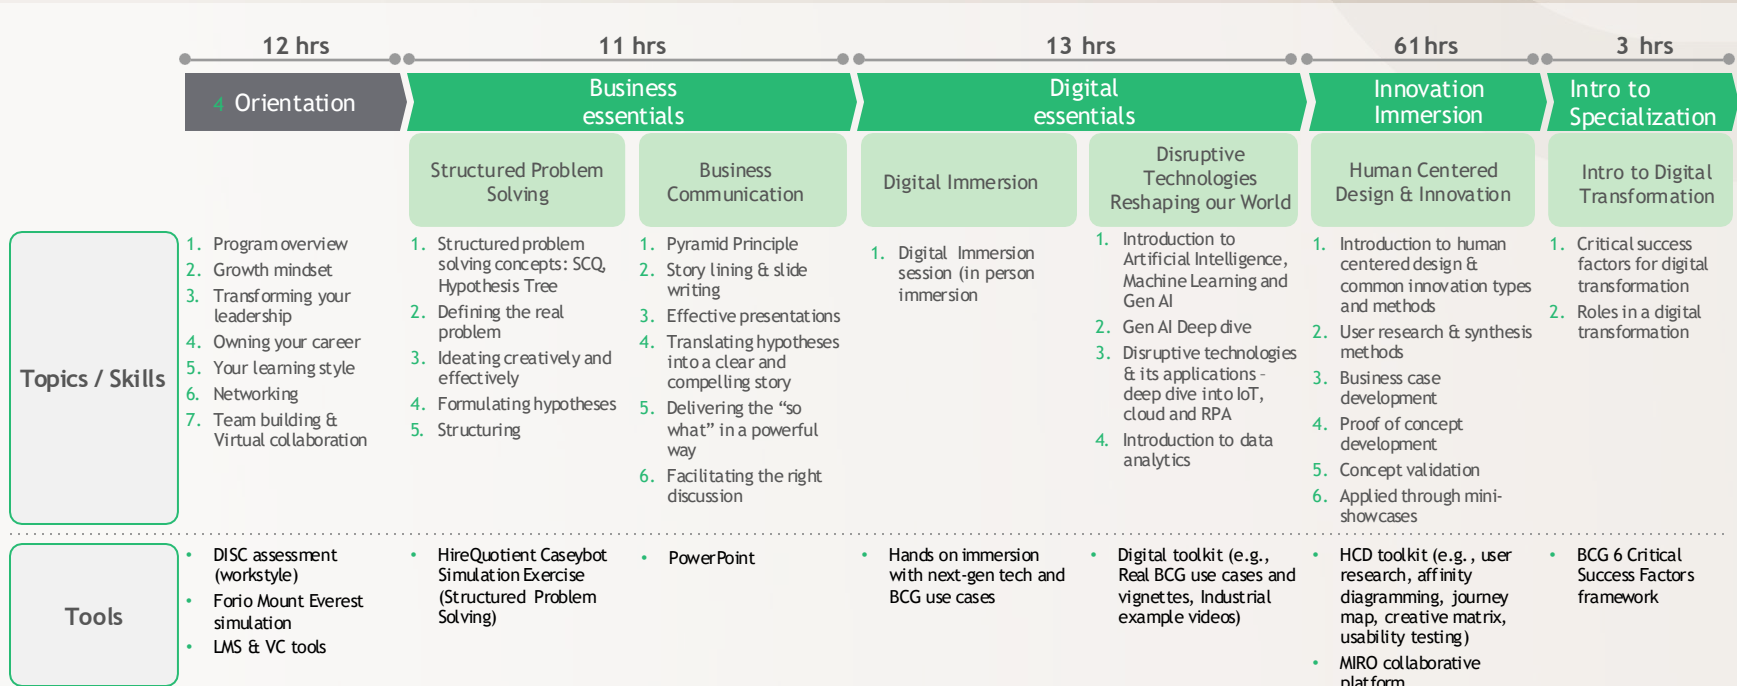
12 hrs

11 hrs

13 hrs

61 hrs

3 hrs

4 Orientation

Business essentials

Digital essentials

Innovation Immersion

Intro to Specialization

Structured Problem Solving

Business Communication

Digital Immersion

Disruptive Technologies Reshaping our World

Human Centered Design & Innovation

Intro to Digital Transformation

Topics / Skills

1. Program overview
2. Growth mindset
3. Transforming your leadership
4. Owning your career
5. Your learning style
6. Networking
7. Team building & Virtual collaboration

1. Structured problem solving concepts: SCQ, Hypothesis Tree
2. Defining the real problem
3. Ideating creatively and effectively
4. Formulating hypotheses
5. Structuring

1. Pyramid Principle
2. Story lining & slide writing
3. Effective presentations
4. Translating hypotheses into a clear and compelling story
5. Delivering the "so what" in a powerful way
6. Facilitating the right discussion

1. Digital Immersion session (in person immersion

1. Introduction to Artificial Intelligence, Machine Learning and Gen AI
2. Gen AI Deep dive
3. Disruptive technologies & its applications - deep dive into IoT, cloud and RPA
4. Introduction to data analytics

1. Introduction to human centered design & common innovation types and methods
2. User research & synthesis methods
3. Business case development
4. Proof of concept development
5. Concept validation
6. Applied through mini-showcases

1. Critical success factors for digital transformation
2. Roles in a digital transformation

Tools

• DISC assessment (workstyle)
• Forio Mount Everest simulation
• LMS & VC tools

• HireQuotient Caseybot Simulation Exercise (Structured Problem Solving)

• PowerPoint

• Hands on immersion with next-gen tech and BCG use cases

• Digital toolkit (e.g., Real BCG use cases and vignettes, Industrial example videos)

• HCD toolkit (e.g., user research, affinity diagramming, journey map, creative matrix, usability testing)
• MIRO collaborative platform

• BCG 6 Critical Success Factors framework